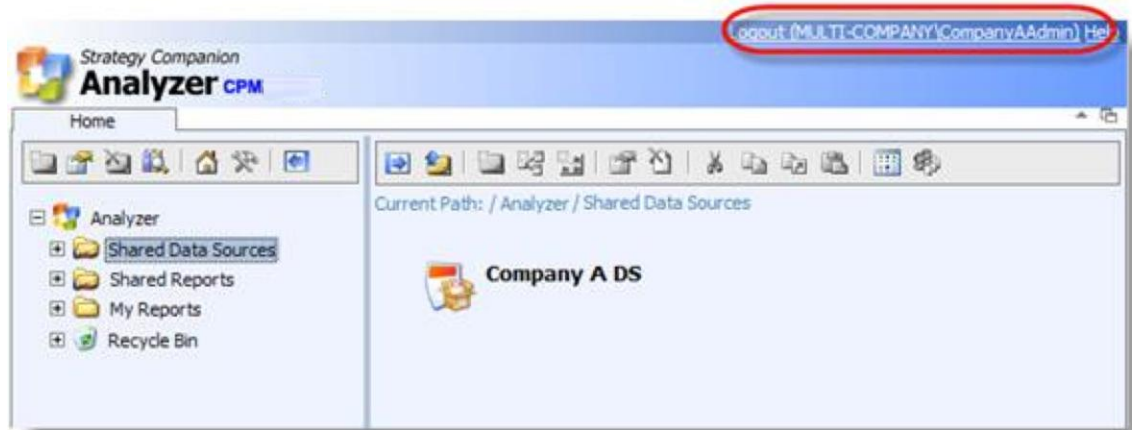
Logout (MULTI-COMPANY\CompanyAAdmin) Help

Strategy Companion
Analyzer CPM

Home

Analyzer
Shared Data Sources
Shared Reports
My Reports
Recycle Bin

Current Path: / Analyzer / Shared Data Sources

Company A DS